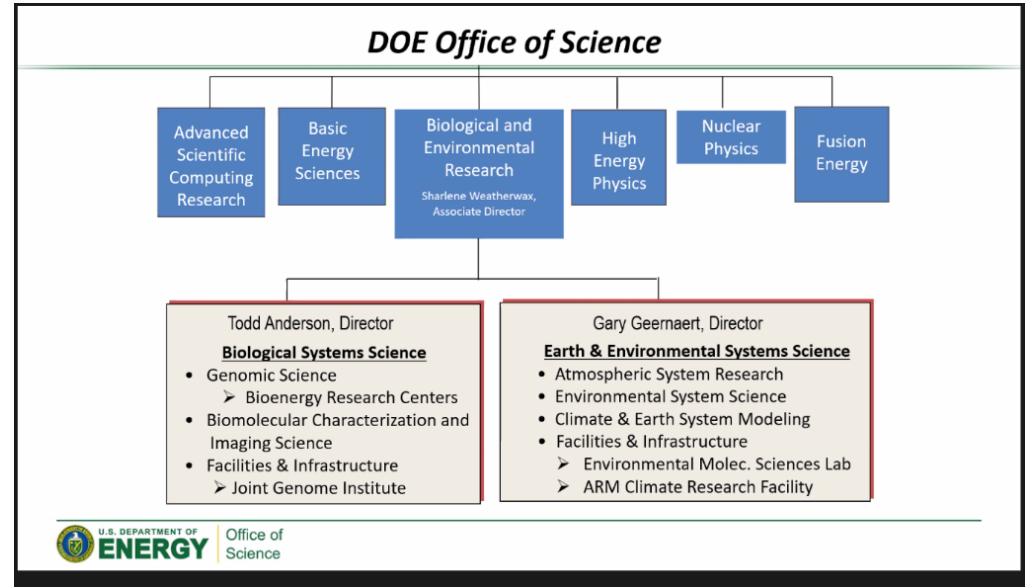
DOE Office of Science

Advanced Scientific Computing Research

Basic Energy Sciences

Biological and Environmental Research
Sharlene Weatherwax, Associate Director

High Energy Physics

Nuclear Physics

Fusion Energy

Todd Anderson, Director
Biological Systems Science
• Genomic Science
➢ Bioenergy Research Centers
• Biomolecular Characterization and Imaging Science
• Facilities & Infrastructure
➢ Joint Genome Institute

Gary Geernaert, Director
Earth & Environmental Systems Science
• Atmospheric System Research
• Environmental System Science
• Climate & Earth System Modeling
• Facilities & Infrastructure
➢ Environmental Molec. Sciences Lab
➢ ARM Climate Research Facility

U.S. DEPARTMENT OF ENERGY | Office of Science